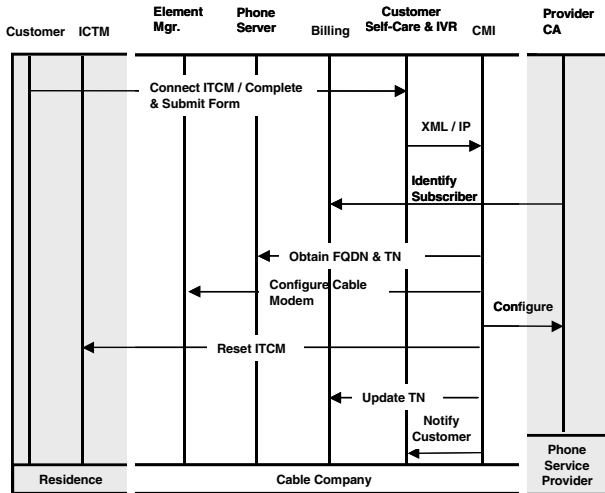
Customer ICTM Element Mgr. Phone Server Billing Customer Self-Care & IVR CMI Provider CA

Connect ITCM / Complete & Submit Form

XML / IP

Identify Subscriber

Obtain FQDN & TN

Configure Cable Modem

Configure

Reset ITCM

Update TN

Notify Customer

Residence

Cable Company

Phone Service Provider